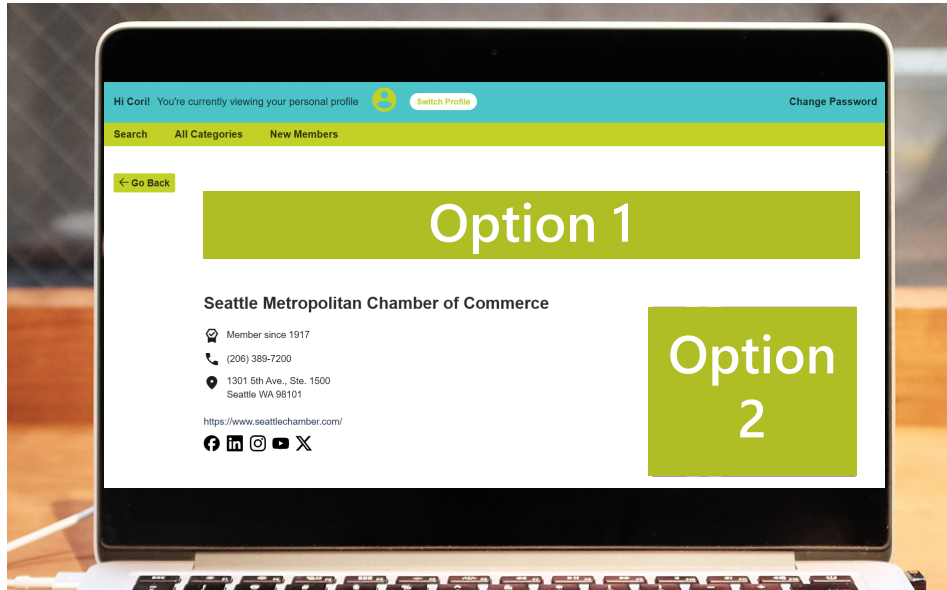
Hi Cori! You're currently viewing your personal profile Switch Profile Change Password

Search All Categories New Members

Go Back

Option 1

Seattle Metropolitan Chamber of Commerce

Member since 1917

(206) 389-7200

1301 5th Ave., Ste. 1500
Seattle WA 98101

https://www.seattlechamber.com/

Option 2